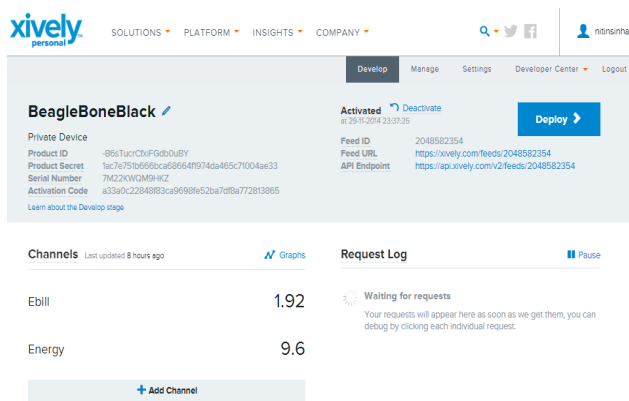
xively personal

SOLUTIONS PLATFORM INSIGHTS COMPANY

nitinsinha

Develop Manage Settings Developer Center Logout

BeagleBoneBlack

Private Device

Product ID -B6sTucrCfxiFGdb0uBY
Product Secret 1ac7e751b666bca68664f1974da465c71004ae33
Serial Number 7M22KWQM9HKZ
Activation Code a33a0c22848f83ca9698fe52ba7df8a772813865

Learn about the Develop stage

Activated Deactivate
at 29-11-2014 23:37:25

Deploy

Feed ID 2048582354
Feed URL https://xively.com/feeds/2048582354
API Endpoint https://api.xively.com/v2/feeds/2048582354

Channels Last updated 8 hours ago

Graphs

Ebill 1.92

Energy 9.6

+ Add Channel

Request Log

Pause

Waiting for requests

Your requests will appear here as soon as we get them, you can debug by clicking each individual request.